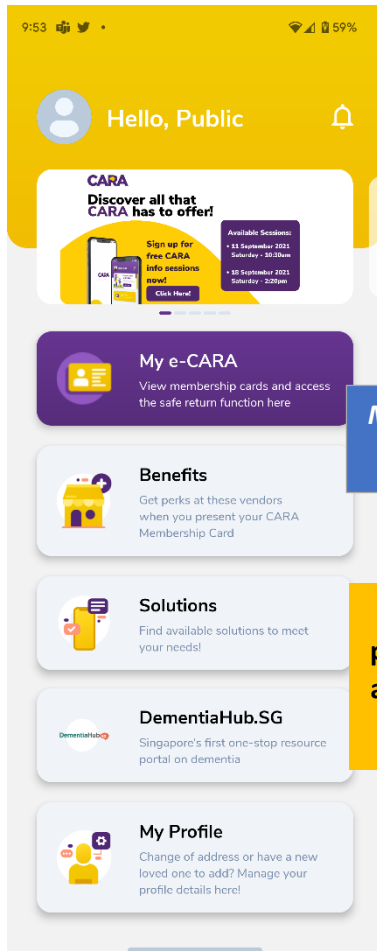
9:53 59%

Hello, Public

CARA
Discover all that CARA has to offer!

Sign up for free CARA info sessions now!
Click Here!

Available Sessions:
• 11 September 2021 Saturday - 10:30am
• 18 September 2021 Saturday - 2:20pm

My e-CARA
View membership cards and access the safe return function here

Benefits
Get perks at these vendors when you present your CARA Membership Card

Solutions
Find available solutions to meet your needs!

DementiaHub.SG
DementiaHub.SG
Singapore's first one-stop resource portal on dementia

My Profile
Change of address or have a new loved one to add? Manage your profile details here!

M

P
a